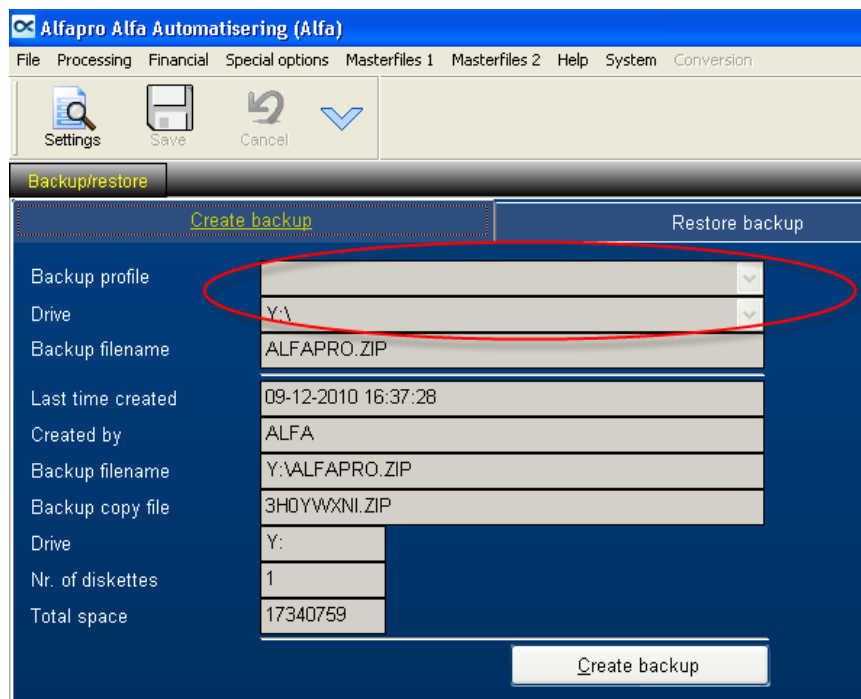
Alfapro Alfa Automatisering (Alfa)

File Processing Financial Special options Masterfiles 1 Masterfiles 2 Help System Conversion

Settings Save Cancel

Backup/restore

Create backup

Restore backup

Backup profile

Drive Y:\

Backup filename ALFAPRO.ZIP

Last time created 09-12-2010 16:37:28

Created by ALFA

Backup filename Y:\ALFAPRO.ZIP

Backup copy file 3H0YWXNI.ZIP

Drive Y:

Nr. of diskettes 1

Total space 17340759

Create backup